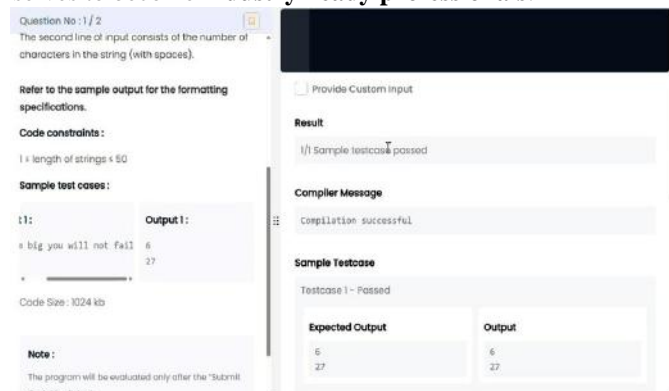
Question No : 1 / 2

The second line of input consists of the number of characters in the string (with spaces).

Refer to the sample output for the formatting specifications.

Code constraints :

1 ≤ length of strings ≤ 50

Sample test cases :

t 1:

s big you will not fail

Output 1 :

6
27

Code Size : 1024 kb

Note :

The program will be evaluated only after the "Submit

Provide Custom Input

Result

1/1 Sample testcase passed

Compiler Message

Compilation successful

Sample Testcase

Testcase 1 - Passed

Expected Output

6
27

Output

6
27